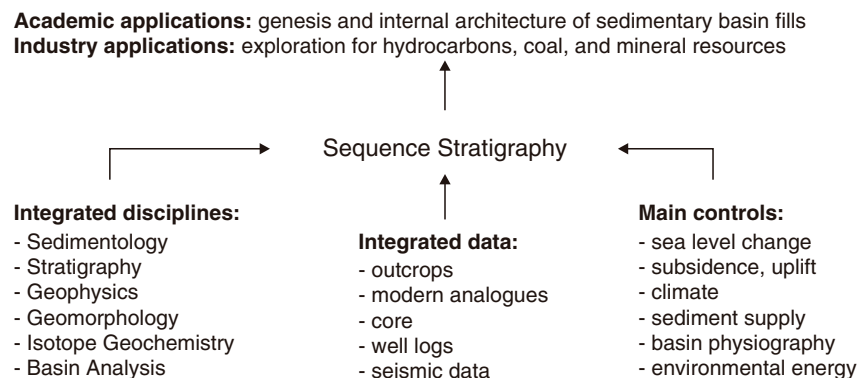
**Academic applications:** genesis and internal architecture of sedimentary basin fills
**Industry applications:** exploration for hydrocarbons, coal, and mineral resources

Sequence Stratigraphy

**Integrated disciplines:**
- Sedimentology
- Stratigraphy
- Geophysics
- Geomorphology
- Isotope Geochemistry
- Basin Analysis

**Integrated data:**
- outcrops
- modern analogues
- core
- well logs
- seismic data

**Main controls:**
- sea level change
- subsidence, uplift
- climate
- sediment supply
- basin physiography
- environmental energy